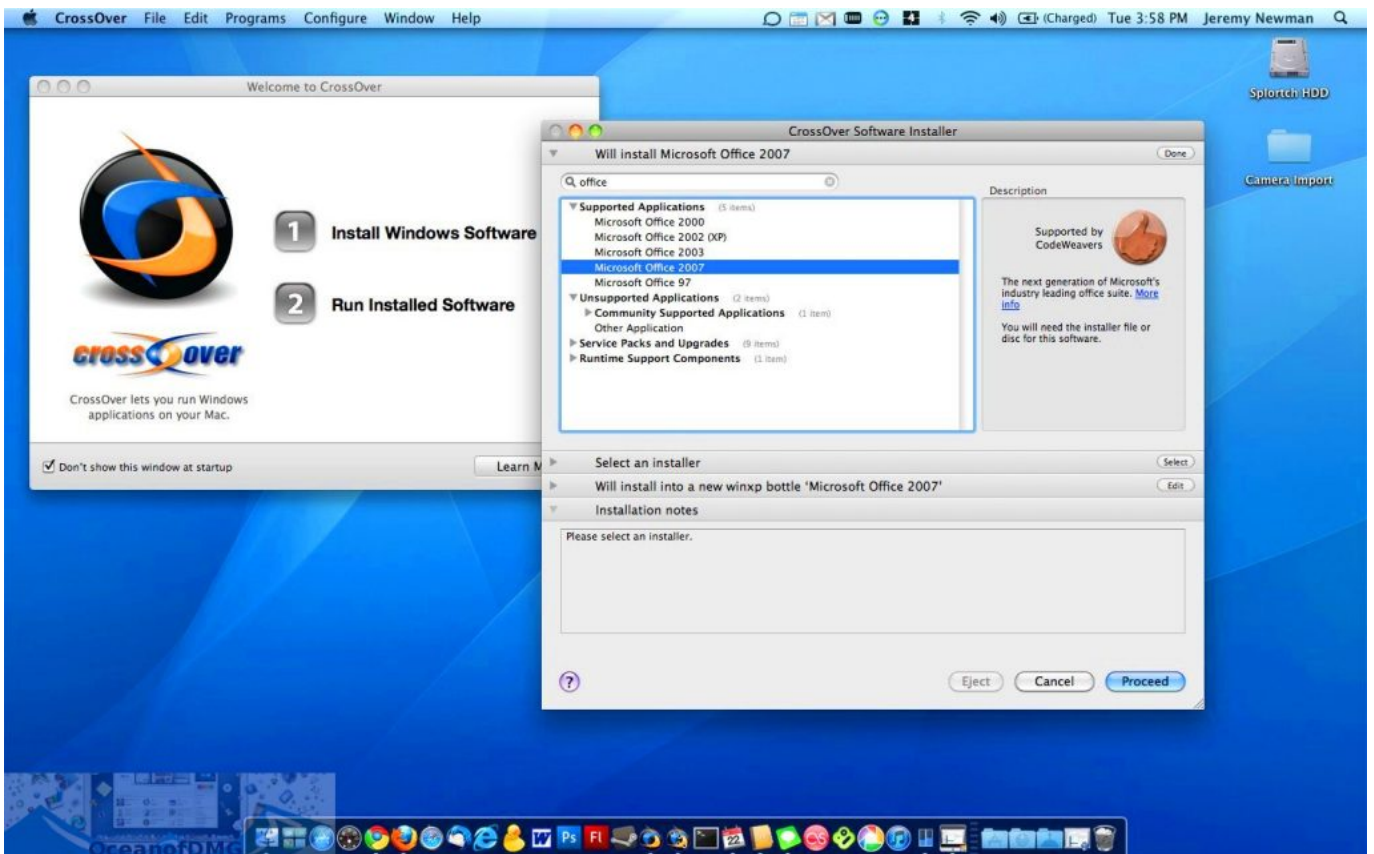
CrossOver File Edit Programs Configure Window Help (Charged) Tue 3:58 PM Jeremy Newman

Splortch HDD

Camera Import

Welcome to CrossOver

1 Install Windows Software

2 Run Installed Software

crossover

CrossOver lets you run Windows applications on your Mac.

Don't show this window at startup

Learn M

CrossOver Software Installer

Will install Microsoft Office 2007

Done

office

Supported Applications (5 items)
Microsoft Office 2000
Microsoft Office 2002 (XP)
Microsoft Office 2003
Microsoft Office 2007
Microsoft Office 97
Unsupported Applications (2 items)
Community Supported Applications (1 item)
Other Application
Service Packs and Upgrades (9 items)
Runtime Support Components (1 item)

Description

Supported by CodeWeavers

The next generation of Microsoft's industry leading office suite. More info

You will need the installer file or disc for this software.

Select an installer

Select

Will install into a new winxp bottle 'Microsoft Office 2007'

Edit

Installation notes

Please select an installer.

?

Eject

Cancel

Proceed

OceanofDMG